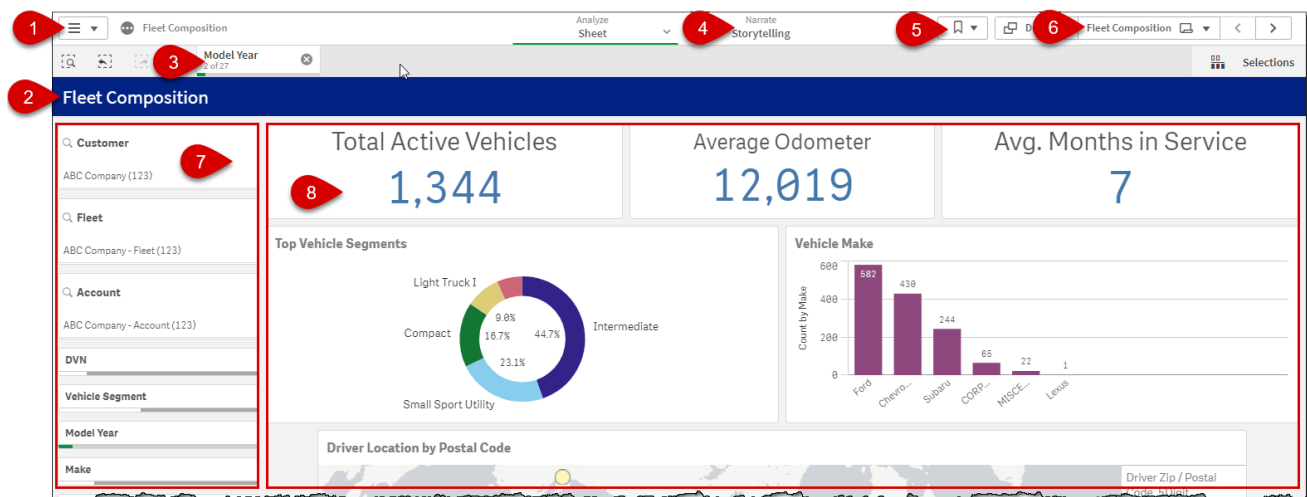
1 Fleet Composition

Analyze Sheet

4 Narrate Storytelling

5 D 6 Fleet Composition

Model Year 2 of 27

3

Selections

2 Fleet Composition

Customer
ABC Company (123)

7

Fleet
ABC Company - Fleet (123)

Account
ABC Company - Account (123)

DVN

Vehicle Segment

Model Year

Make

Total Active Vehicles
8 1,344

Average Odometer
12,019

Avg. Months in Service
7

Top Vehicle Segments

Light Truck I
9.0%
Compact
16.7%
44.7%
Intermediate
23.1%
Small Sport Utility

Vehicle Make

600
400
200
0
Count by Make
582
430
244
65
22
1
Ford
Chevro...
Subaru
CORP...
MISCE...
Lexus

Driver Location by Postal Code

Driver Zip / Postal Code 5Digit